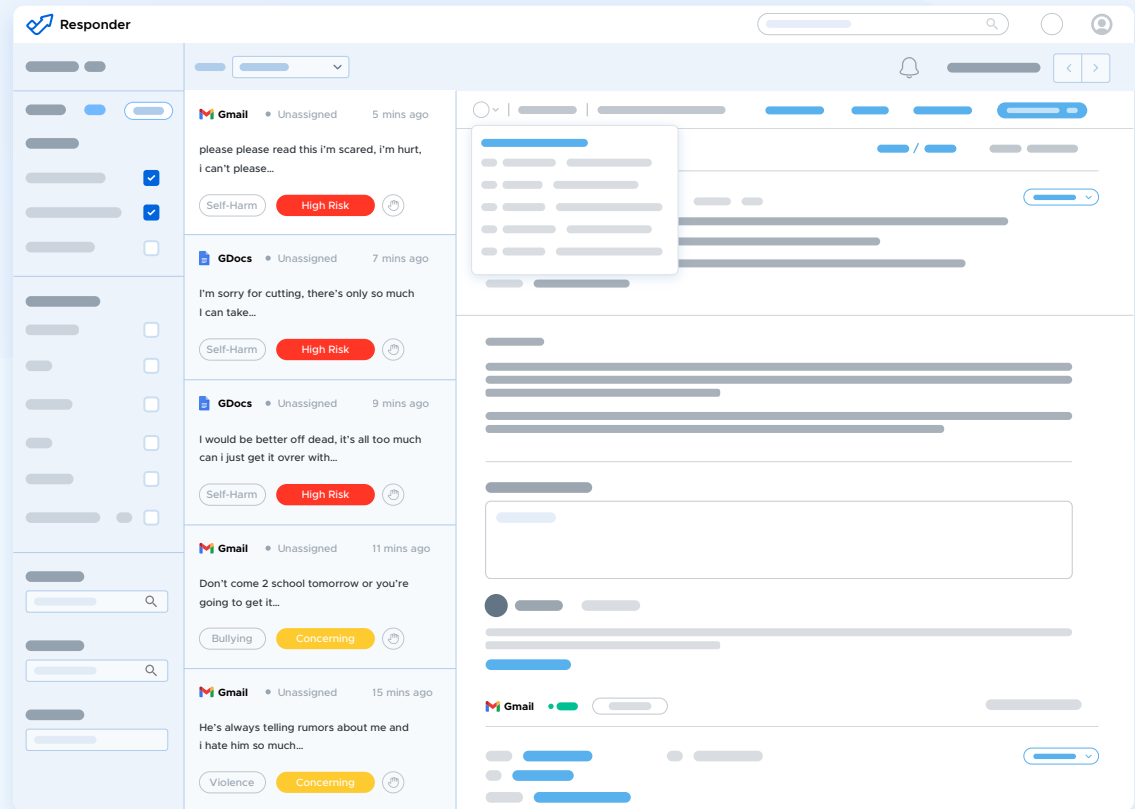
Responder

Gmail • Unassigned 5 mins ago
please please read this i'm scared, i'm hurt, i can't please...
Self-Harm High Risk

GDocs • Unassigned 7 mins ago
I'm sorry for cutting, there's only so much I can take...
Self-Harm High Risk

GDocs • Unassigned 9 mins ago
I would be better off dead, it's all too much can i just get it ovrer with...
Self-Harm High Risk

Gmail • Unassigned 11 mins ago
Don't come 2 school tomorrow or you're going to get it...
Bullying Concerning

Gmail • Unassigned 15 mins ago
He's always telling rumors about me and i hate him so much...
Violence Concerning

/

Gmail